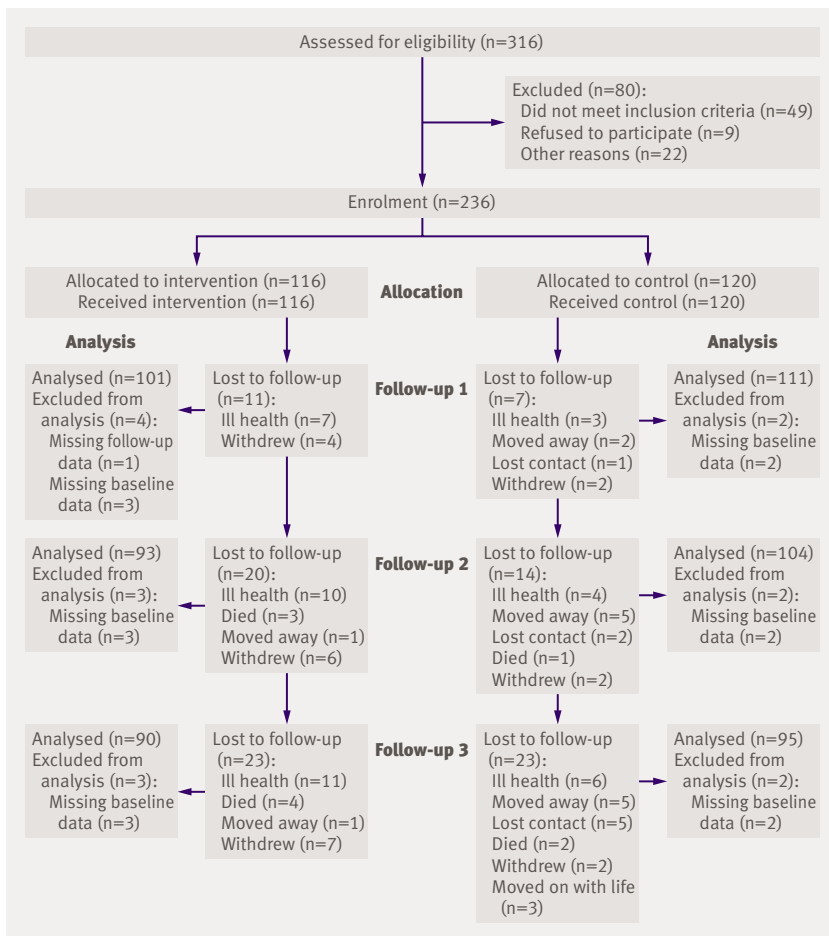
Assessed for eligibility (n=316)

Excluded (n=80):
Did not meet inclusion criteria (n=49)
Refused to participate (n=9)
Other reasons (n=22)

Enrolment (n=236)

Allocated to intervention (n=116)
Received intervention (n=116)

Allocation

Allocated to control (n=120)
Received control (n=120)

Analysis

Analysis

Analysed (n=101)
Excluded from analysis (n=4):
Missing follow-up data (n=1)
Missing baseline data (n=3)

Lost to follow-up (n=11):
Ill health (n=7)
Withdrew (n=4)

Follow-up 1

Lost to follow-up (n=7):
Ill health (n=3)
Moved away (n=2)
Lost contact (n=1)
Withdrew (n=2)

Analysed (n=111)
Excluded from analysis (n=2):
Missing baseline data (n=2)

Analysed (n=93)
Excluded from analysis (n=3):
Missing baseline data (n=3)

Lost to follow-up (n=20):
Ill health (n=10)
Died (n=3)
Moved away (n=1)
Withdrew (n=6)

Follow-up 2

Lost to follow-up (n=14):
Ill health (n=4)
Moved away (n=5)
Lost contact (n=2)
Died (n=1)
Withdrew (n=2)

Analysed (n=104)
Excluded from analysis (n=2):
Missing baseline data (n=2)

Analysed (n=90)
Excluded from analysis (n=3):
Missing baseline data (n=3)

Lost to follow-up (n=23):
Ill health (n=11)
Died (n=4)
Moved away (n=1)
Withdrew (n=7)

Follow-up 3

Lost to follow-up (n=23):
Ill health (n=6)
Moved away (n=5)
Lost contact (n=5)
Died (n=2)
Withdrew (n=2)
Moved on with life (n=3)

Analysed (n=95)
Excluded from analysis (n=2):
Missing baseline data (n=2)